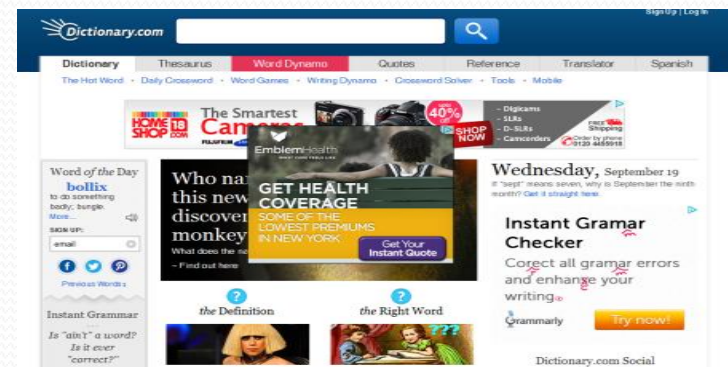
Dictionary.com

Sign Up | Log In

Dictionary Thesaurus Word Dynamo Quotes Reference Translator Spanish

The Hot Word · Daily Crossword · Word Games · Writing Dynamo · Crossword Solver · Tools · Mobile

HOME SHOP 18.COM The Smartest Cameras

upto 40% off

SHOP NOW

- Digicams
- SLRs
- D-SLRs
- Camcorders

Free Shipping

Order by phone 0120 4455918

Word of the Day
bollix
to do something badly; bungle.
More...

SIGN UP:
email

Previous Words

Instant Grammar
Is "ain't" a word?
Is it ever "correct?"

Who na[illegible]
this new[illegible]
discover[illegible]
monkey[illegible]
What does the n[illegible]
- Find out here

EmblemHealth
WHAT COUNTS FOR LIFE
GET HEALTH COVERAGE
SOME OF THE LOWEST PREMIUMS IN NEW YORK
Get Your Instant Quote

Wednesday, September 19
If "sept" means seven, why is September the ninth month? Get it straight here.

Instant Gramar Checker
Corect all gramar errors and enhanse your writing.
Grammarly
Try now!

the Definition

the Right Word

Dictionary.com Social